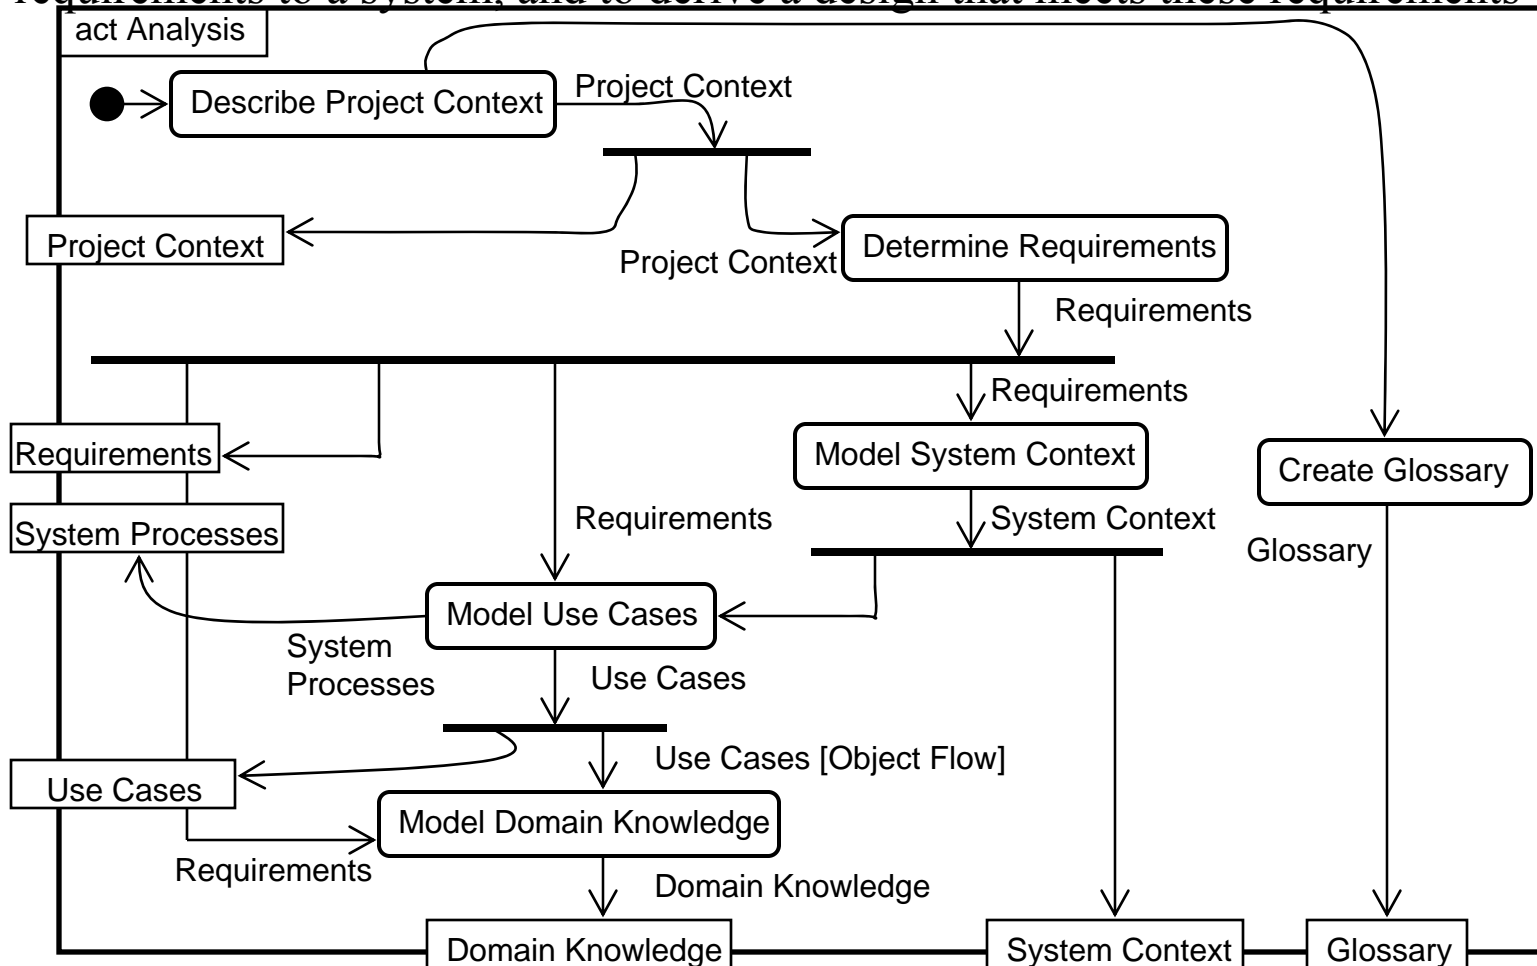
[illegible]
act Analysis
Describe Project Context
Project Context
Project Context
Project Context
Determine Requirements
Requirements
Requirements
Requirements
Model System Context
Create Glossary
System Processes
Requirements
System Context
Glossary
Model Use Cases
System Processes
Use Cases
Use Cases [Object Flow]
Use Cases
Model Domain Knowledge
Requirements
Domain Knowledge
Domain Knowledge
System Context
Glossary